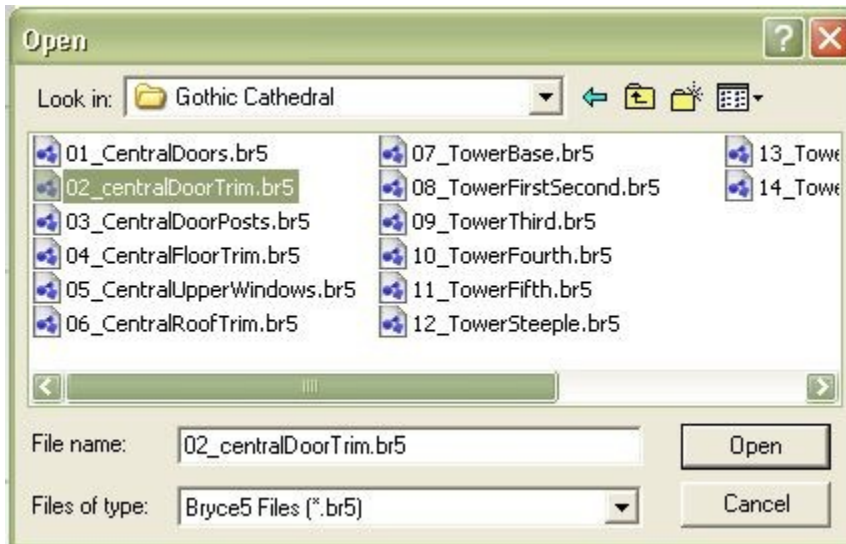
Open

Look in: Gothic Cathedral

01_CentralDoors.br5
02_centralDoorTrim.br5
03_CentralDoorPosts.br5
04_CentralFloorTrim.br5
05_CentralUpperWindows.br5
06_CentralRoofTrim.br5
07_TowerBase.br5
08_TowerFirstSecond.br5
09_TowerThird.br5
10_TowerFourth.br5
11_TowerFifth.br5
12_TowerSteeple.br5
13_Towe
14_Towe

File name: 02_centralDoorTrim.br5
Files of type: Bryce5 Files (*.br5)

Open
Cancel